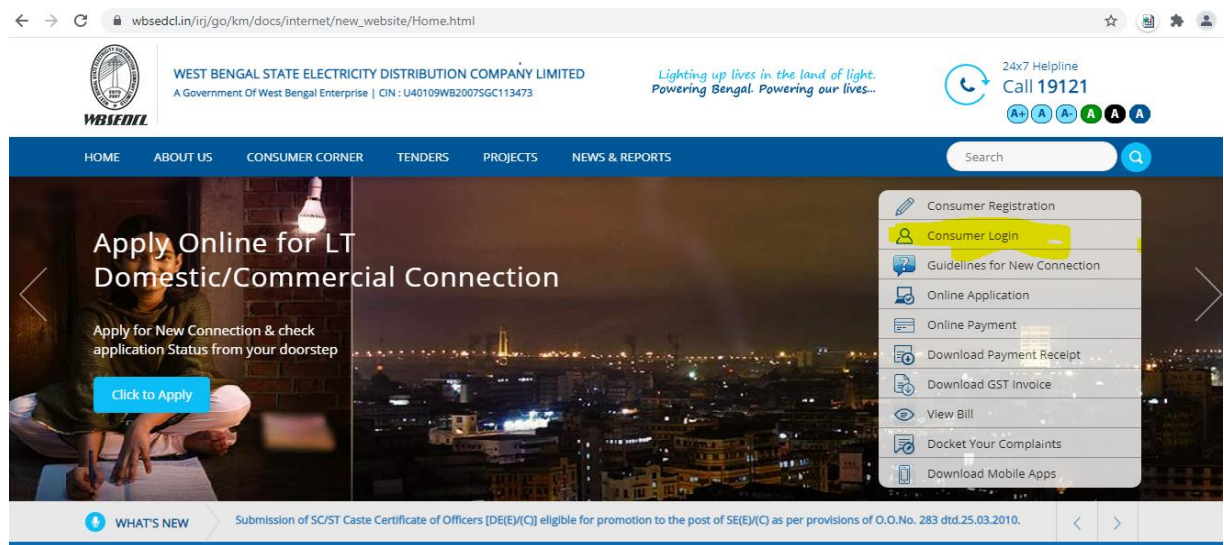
wbsedcl.in/irj/go/km/docs/internet/new_website/Home.html

WBSEDCL

WEST BENGAL STATE ELECTRICITY DISTRIBUTION COMPANY LIMITED
A Government Of West Bengal Enterprise | CIN : U40109WB2007SGC113473

Lighting up lives in the land of light.
Powering Bengal. Powering our lives...

24x7 Helpline
Call 19121

A+ A A- A A A

HOME ABOUT US CONSUMER CORNER TENDERS PROJECTS NEWS & REPORTS

Search

Apply Online for LT Domestic/Commercial Connection

Apply for New Connection & check application Status from your doorstep

Click to Apply

Consumer Registration
Consumer Login
Guidelines for New Connection
Online Application
Online Payment
Download Payment Receipt
Download GST Invoice
View Bill
Docket Your Complaints
Download Mobile Apps

WHAT'S NEW

Submission of SC/ST Caste Certificate of Officers [DE(E)/(C)] eligible for promotion to the post of SE(E)/(C) as per provisions of O.O.No. 283 dtd.25.03.2010.